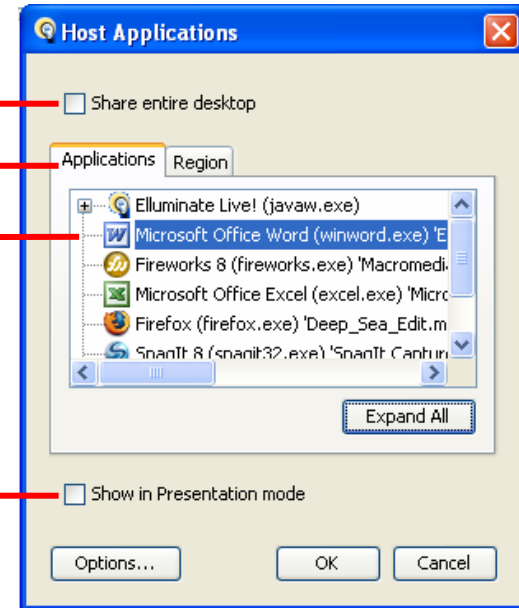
Host Applications

Share entire desktop

Applications
Region

Elluminate Live! (javaw.exe)
Microsoft Office Word (winword.exe) 'E
Fireworks 8 (fireworks.exe) 'Macromedi
Microsoft Office Excel (excel.exe) 'Micro
Firefox (firefox.exe) 'Deep_Sea_Edit.m
SnagIt 8 (snagit32.exe) 'SnagIt Captur

Expand All

Show in Presentation mode

Options...
OK
Cancel